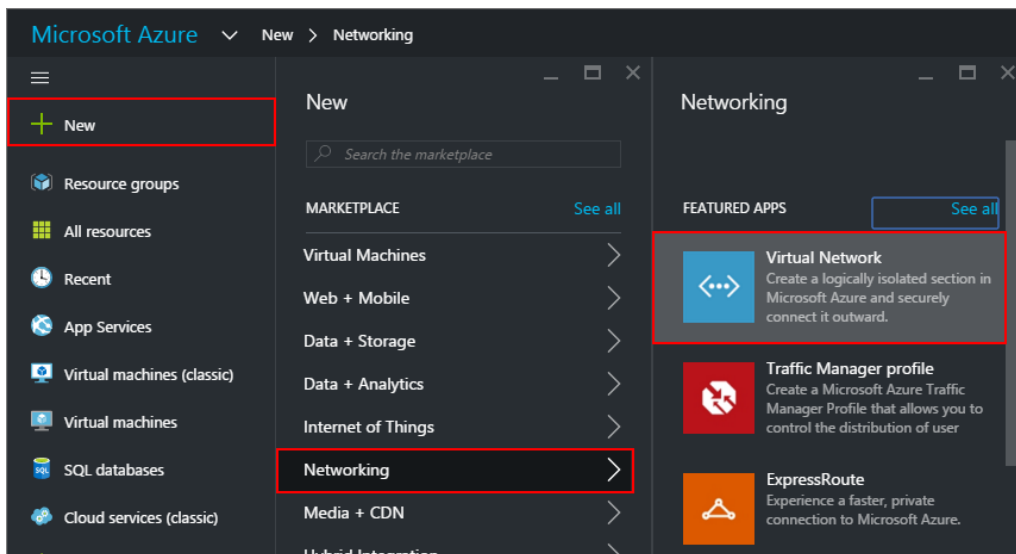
Microsoft Azure New > Networking

New

Resource groups

All resources

Recent

App Services

Virtual machines (classic)

Virtual machines

SQL databases

Cloud services (classic)

New

Search the marketplace

MARKETPLACE See all

Virtual Machines

Web + Mobile

Data + Storage

Data + Analytics

Internet of Things

Networking

Media + CDN

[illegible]

Networking

FEATURED APPS See all

Virtual Network
Create a logically isolated section in Microsoft Azure and securely connect it outward.

Traffic Manager profile
Create a Microsoft Azure Traffic Manager Profile that allows you to control the distribution of user

ExpressRoute
Experience a faster, private connection to Microsoft Azure.